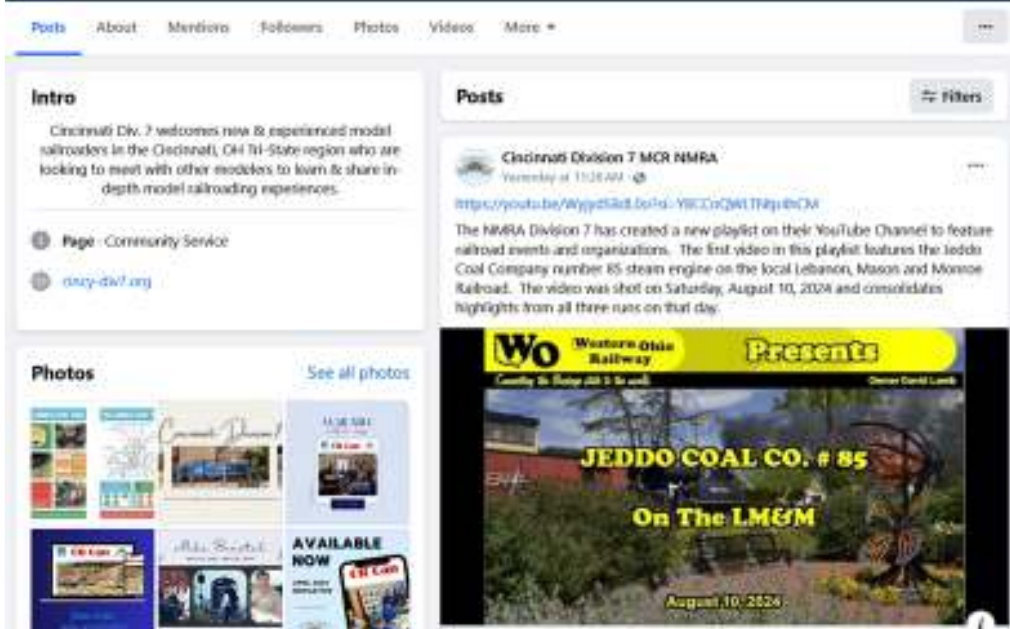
Posts About Mentions Followers Photos Videos More ▾

···

Intro

Cincinnati Div. 7 welcomes new & experienced model railroaders in the Cincinnati, OH Tri-State region who are looking to meet with other modelers to learn & share in-depth model railroading experiences.

Page · Community Service

cincy-div7.org

Photos

See all photos

AVAILABLE NOW

Posts

Filters

Cincinnati Division 7 MCR NMRA

Yesterday at 11:20 AM ·

https://youtu.be/Wygxd5lk8.0o?si=Y8CCoQWlTNtpthCM

···

The NMRA Division 7 has created a new playlist on their YouTube Channel to feature railroad events and organizations. The first video in this playlist features the Jeddo Coal Company number 85 steam engine on the local Lebanon, Mason and Monroe Railroad. The video was shot on Saturday, August 10, 2024 and consolidates highlights from all three runs on that day.

WO Western Ohio Railway

Presents

Connecting the Heritage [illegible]

Owner David Lamb

JEDDO COAL CO. # 85

On The LM&M

August 10, 2024